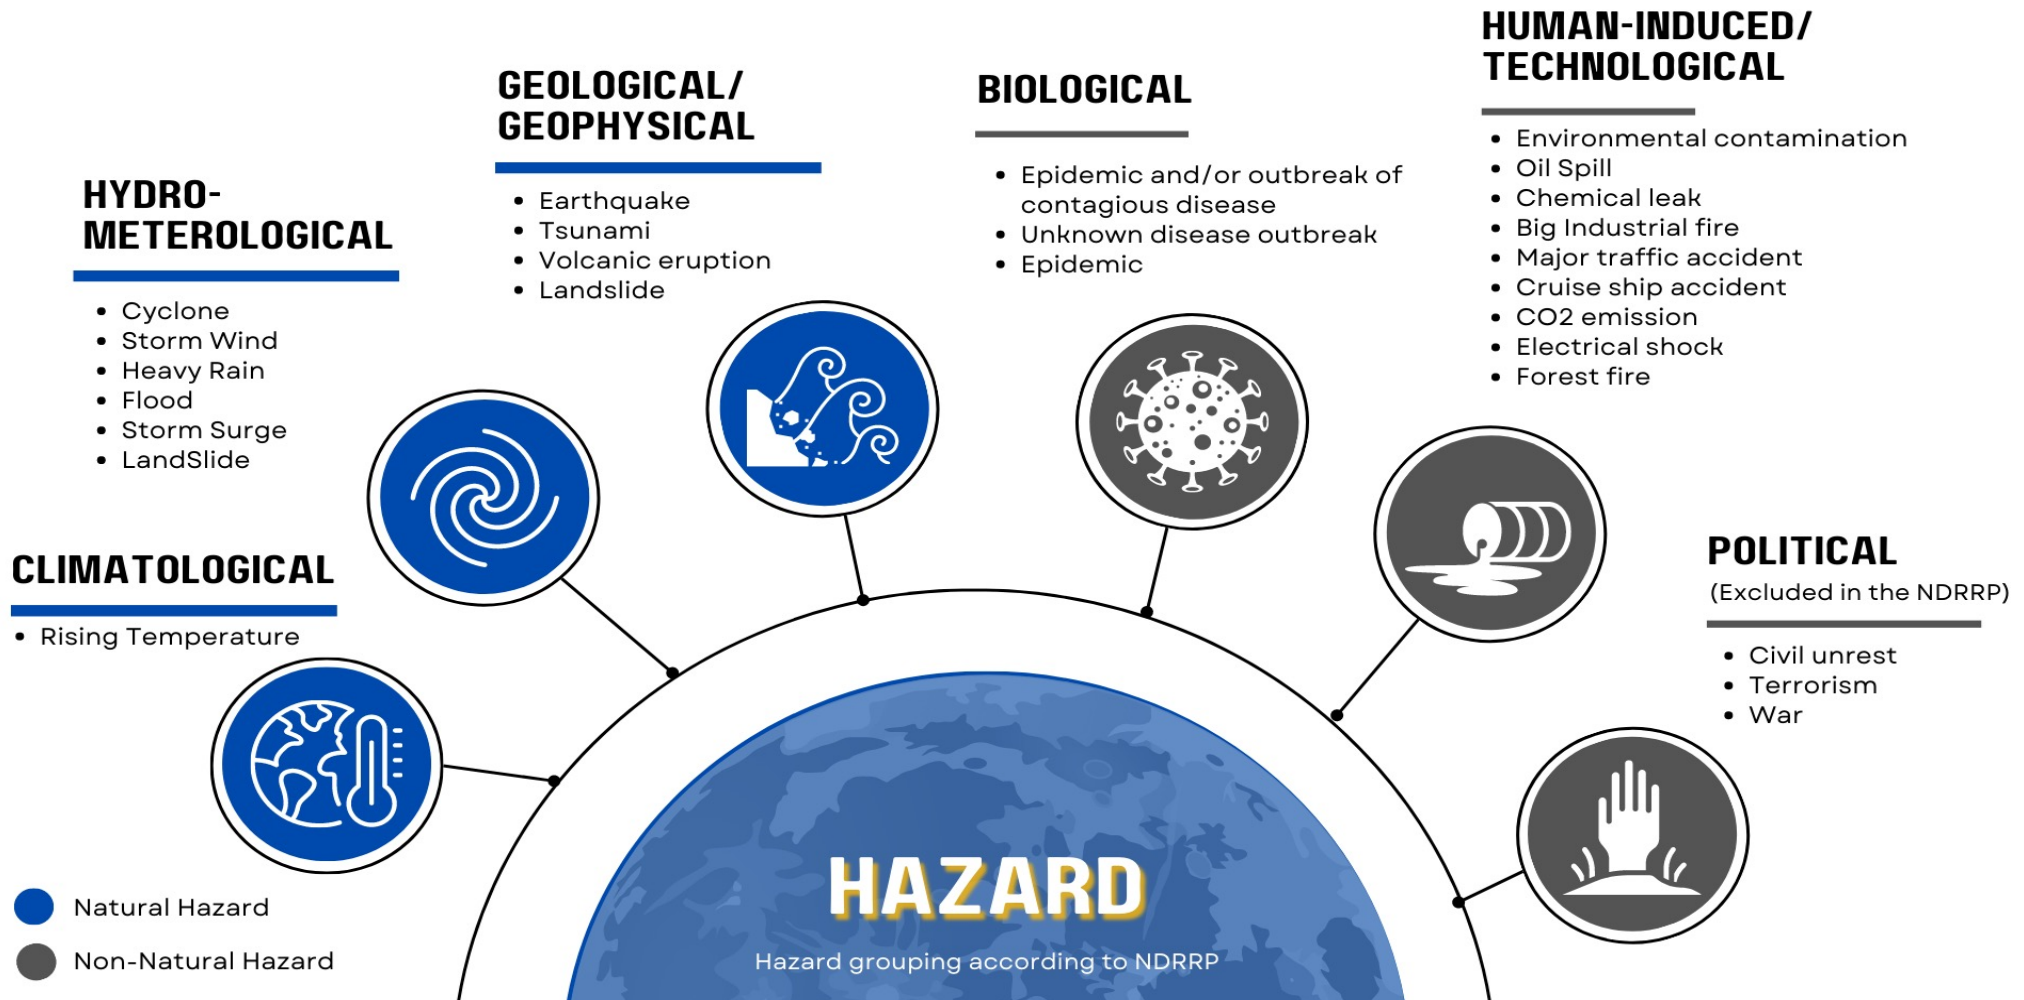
CLIMATOLOGICAL

- Rising Temperature

HYDRO-METEROLOGICAL

- Cyclone
- Storm Wind
- Heavy Rain
- Flood
- Storm Surge
- LandSlide

GEOLOGICAL/ GEOPHYSICAL

- Earthquake
- Tsunami
- Volcanic eruption
- Landslide

BIOLOGICAL

- Epidemic and/or outbreak of contagious disease
- Unknown disease outbreak
- Epidemic

HUMAN-INDUCED/ TECHNOLOGICAL

- Environmental contamination
- Oil Spill
- Chemical leak
- Big Industrial fire
- Major traffic accident
- Cruise ship accident
- CO2 emission
- Electrical shock
- Forest fire

POLITICAL
(Excluded in the NDRRP)

- Civil unrest
- Terrorism
- War

HAZARD
Hazard grouping according to NDRRP

Natural Hazard
Non-Natural Hazard